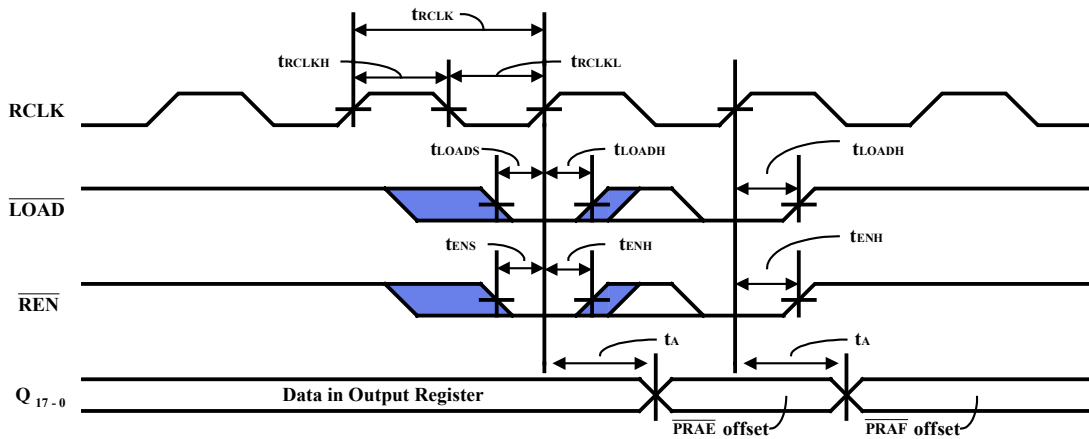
$t_{RCLK}$

$t_{RCLKH}$

$t_{RCLKL}$

RCLK

$t_{LOADS}$

$t_{LOADH}$

$t_{LOADH}$

$\overline{LOAD}$

$t_{ENS}$

$t_{ENH}$

$t_{ENH}$

$\overline{REN}$

$t_A$

$t_A$

$Q_{17-0}$

Data in Output Register

$\overline{PRAE}$ offset

$\overline{PRAF}$ offset